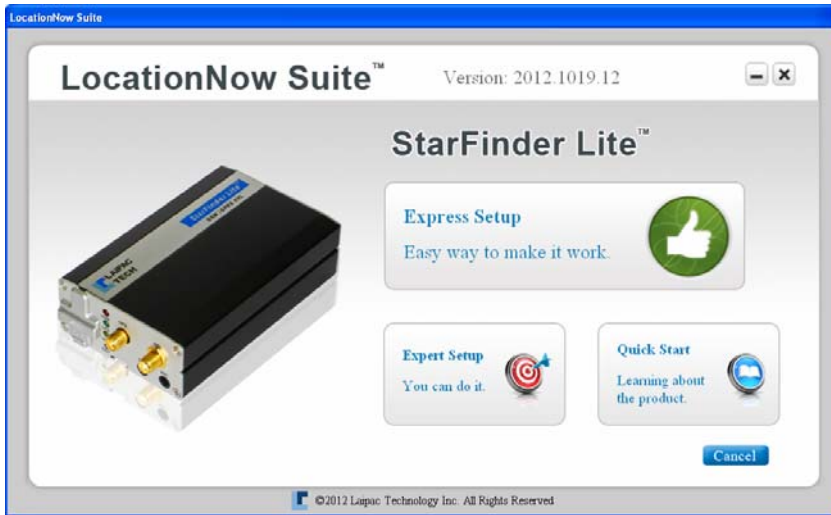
LocationNow Suite

LocationNow Suite™ Version: 2012.1019.12

StarFinder Lite™

Express Setup
Easy way to make it work.

Expert Setup
You can do it.

Quick Start
Learning about the product.

Cancel

LAIPAC TECH

StarFinder Lite

©2012 Laipac Technology Inc. All Rights Reserved